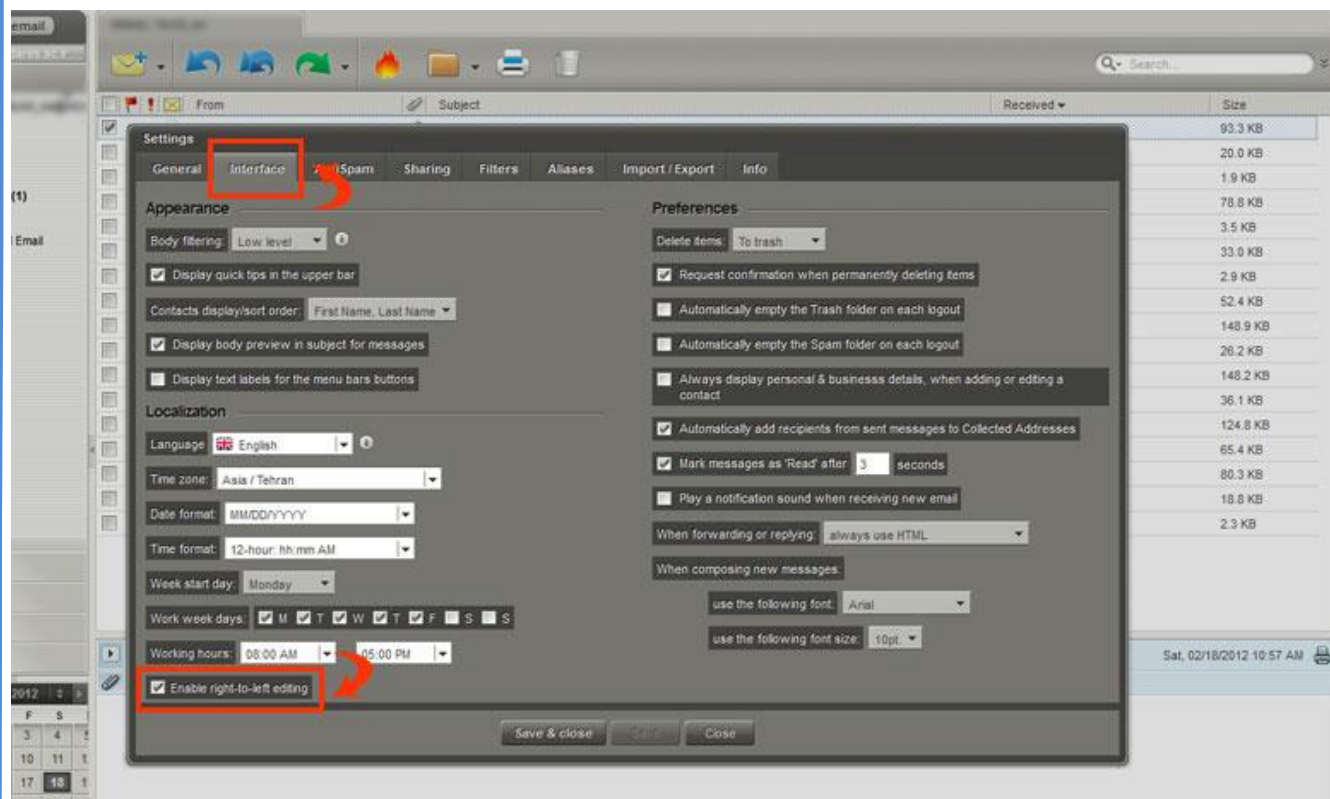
email

(1)

Email

Search...

From

Subject

Received

Size

93.3 KB
20.0 KB
1.9 KB
78.8 KB
3.5 KB
33.0 KB
2.9 KB
52.4 KB
148.9 KB
26.2 KB
148.2 KB
36.1 KB
124.8 KB
65.4 KB
80.3 KB
18.8 KB
2.3 KB

Settings

General | Interface | AntiSpam | Sharing | Filters | Aliases | Import / Export | Info

Appearance

Body filtering: Low level

Display quick tips in the upper bar

Contacts display/sort order: First Name, Last Name

Display body preview in subject for messages

Display text labels for the menu bars buttons

Localization

Language: English

Time zone: Asia / Tehran

Date format: MM/DD/YYYY

Time format: 12-hour: hh:mm AM

Week start day: Monday

Work week days: M T W T F S S

Working hours: 08:00 AM 05:00 PM

Enable right-to-left editing

Preferences

Delete items: To trash

Request confirmation when permanently deleting items

Automatically empty the Trash folder on each logout

Automatically empty the Spam folder on each logout

Always display personal & businesss details, when adding or editing a contact

Automatically add recipients from sent messages to Collected Addresses

Mark messages as 'Read' after 3 seconds

Play a notification sound when receiving new email

When forwarding or replying: always use HTML

When composing new messages:

use the following font: Arial

use the following font size: 10pt.

Save & close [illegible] Close

Sat, 02/18/2012 10:57 AM

2012

F S
3 4
10 11
17 18